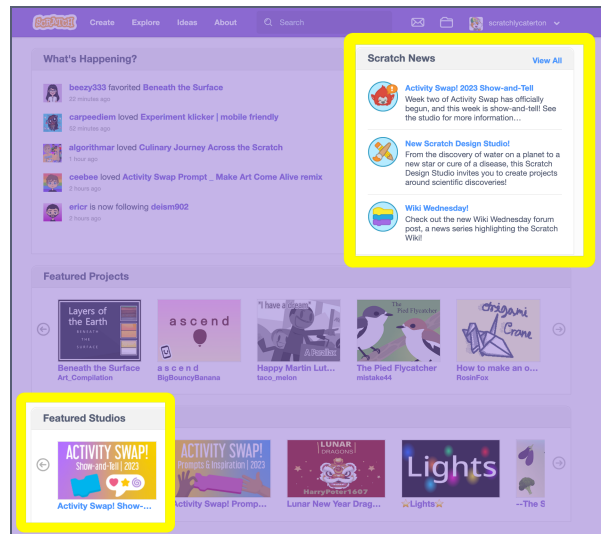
Scratch Create Explore Ideas About Search scratchlycaberton

What's Happening?

beezy333 favorited Beneath the Surface
22 minutes ago

carpeediem loved Experiment klicker | mobile friendly
52 minutes ago

algorithmar loved Culinary Journey Across the Scratch
1 hour ago

ceebee loved Activity Swap Prompt _ Make Art Come Alive remix
2 hours ago

ericr is now following deism902
2 hours ago

Scratch News View All

Activity Swap! 2023 Show-and-Tell
Week two of Activity Swap has officially begun, and this week is show-and-tell! See the studio for more information...

New Scratch Design Studio!
From the discovery of water on a planet to a new star or cure of a disease, this Scratch Design Studio invites you to create projects around scientific discoveries!

Wiki Wednesday!
Check out the new Wiki Wednesday forum post, a news series highlighting the Scratch Wiki!

Featured Projects

Layers of the Earth
Beneath the Surface
Art_Compilation

ascend
a s c e n d
BigBouncyBanana

"I have a dream"
Happy Martin Lut...
taco_melon

The Pied Flycatcher
The Pied Flycatcher
mistake44

Origami Crane
How to make an o...
RosinFox

Featured Studios

ACTIVITY SWAP! Show-and-Tell | 2023
Activity Swap! Show-...

ACTIVITY SWAP! Prompts & Inspiration | 2023
Activity Swap! Promp...

LUNAR DRAGONS HarryPotter1607
Lunar New Year Drag...

Lights
⭐Lights⭐

--The S